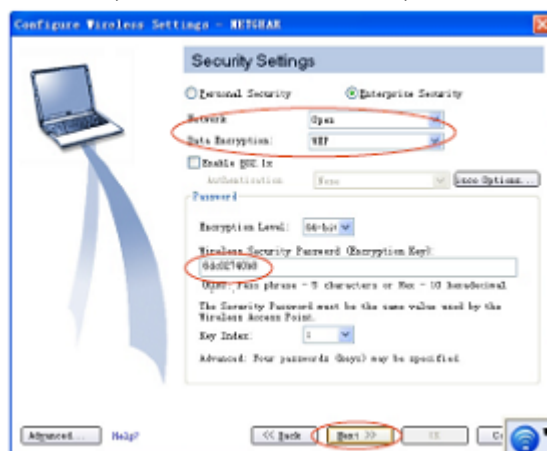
Configure Wireless Settings - NETGEAR

Security Settings

Personal Security

Enterprise Security

Network: Open

Data Encryption: WEP

Enable 802.1x

Authentication: None

Inco Options...

Password

Encryption Level: 64-bit

Wireless Security Password (Encryption Key):

6dc0214080

Open: Pass phrase - 5 characters or Hex - 10 hexadecimal

The Security Password must be the same value used by the Wireless Access Point.

Key Index: 1

Advanced: Four passwords (keys) may be specified

Advanced...

Help?

<< Back

Next >>

OK

C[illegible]